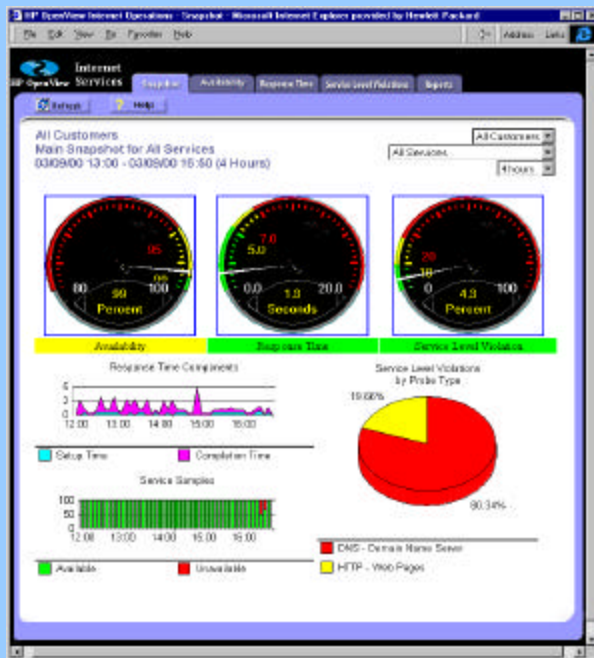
HP OpenView Internet Operations - Snapshot - Microsoft Internet Explorer provided by Hewlett Packard

File Edit View Go Favorites Help

Address Links

HP OpenView Internet Services

Snapshot Availability Response Time Service Level Violations Reports

Refresh Help

All Customers
Main Snapshot for All Services
03/09/00 13:00 - 03/09/00 16:50 (4 Hours)

All Customers
All Services
4hours

95
98
80 100
99
Percent

7.0
5.0
0.0 20.0
1.0
Seconds

20
10
0 100
4.0
Percent

Availability

Response Time

Service Level Violation

Response Time Components

6
3
0
12:00 13:00 14:00 15:00 16:00

Setup Time

Completion Time

Service Level Violations by Probe Type

19.66%

80.34%

Service Samples

100
50
0
12:00 13:00 14:00 15:00 16:00

Available

Unavailable

DNS - Domain Name Server

HTTP - Web Pages